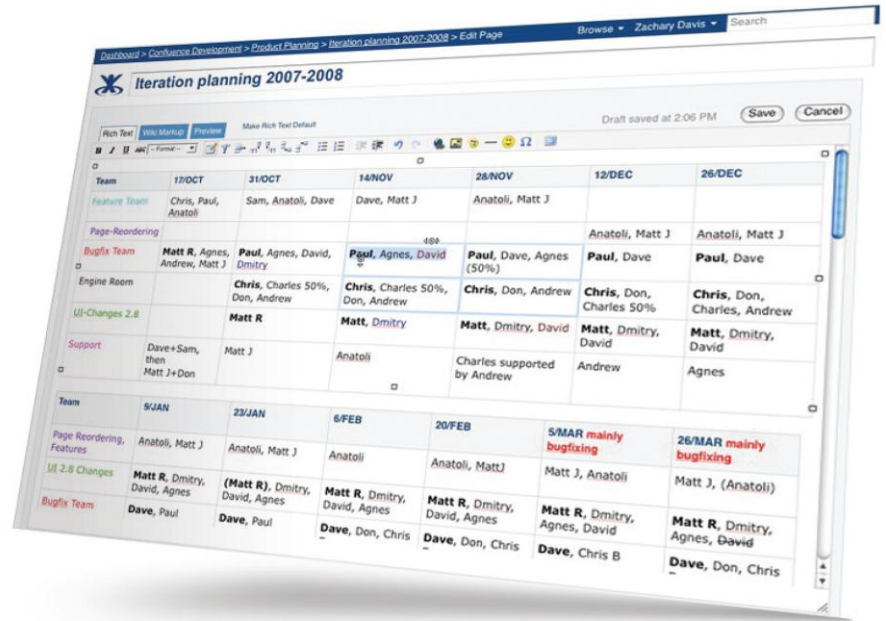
Dashboard > Confluence Development > Product Planning > Iteration planning 2007-2008 > Edit Page

Browse ▾ Zachary Davis ▾ Search

Iteration planning 2007-2008

Rich Text Wiki Markup Preview Make Rich Text Default

Draft saved at 2:06 PM Save Cancel

| Team | 17/OCT | 31/OCT | 14/NOV | 28/NOV | 12/DEC | 26/DEC |
|---|---|---|---|---|---|---|
| Feature Team | Chris, Paul, Anatoli | Sam, Anatoli, Dave | Dave, Matt J | Anatoli, Matt J | | |
| Page-Reordering | | | | | Anatoli, Matt J | Anatoli, Matt J |
| Bugfix Team | Matt R, Agnes, Andrew, Matt J | Paul, Agnes, David, Dmitry | Paul, Agnes, David | Paul, Dave, Agnes (50%) | Paul, Dave | Paul, Dave |
| Engine Room | | Chris, Charles 50%, Don, Andrew | Chris, Charles 50%, Don, Andrew | Chris, Don, Andrew | Chris, Don, Charles 50% | Chris, Don, Charles, Andrew |
| UI-Changes 2.8 | | Matt R | Matt, Dmitry | Matt, Dmitry, David | Matt, Dmitry, David | Matt, Dmitry, David |
| Support | Dave+Sam, then Matt J+Don | Matt J | Anatoli | Charles supported by Andrew | Andrew | Agnes |

| Team | 9/JAN | 23/JAN | 6/FEB | 20/FEB | 5/MAR mainly bugfixing | 26/MAR mainly bugfixing |
|---|---|---|---|---|---|---|
| Page Reordering, Features | Anatoli, Matt J | Anatoli, Matt J | Anatoli | Anatoli, MattJ | Matt J, Anatoli | Matt J, (Anatoli) |
| UI 2.8 Changes | Matt R, Dmitry, David, Agnes | (Matt R), Dmitry, David, Agnes | Matt R, Dmitry, David, Agnes | Matt R, Dmitry, David, Agnes | Matt R, Dmitry, Agnes, David | Matt R, Dmitry, Agnes, ~~David~~ |
| Bugfix Team | Dave, Paul | Dave, Paul | Dave, Don, Chris | Dave, Don, Chris | Dave, Chris B | Dave, Don, Chris |